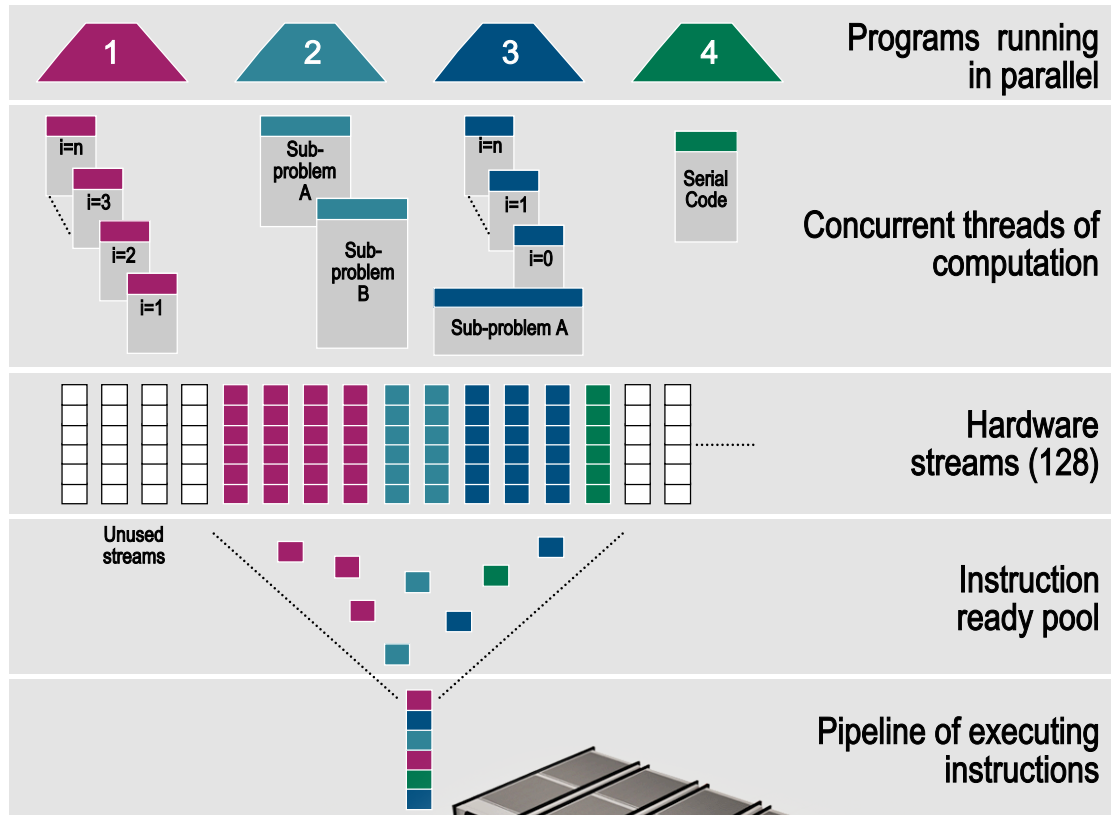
1

2

3

4

Programs running in parallel

i=n

i=3

i=2

i=1

Sub-problem A

Sub-problem B

i=n

i=1

i=0

Sub-problem A

Serial Code

Concurrent threads of computation

Hardware streams (128)

Unused streams

Instruction ready pool

Pipeline of executing instructions